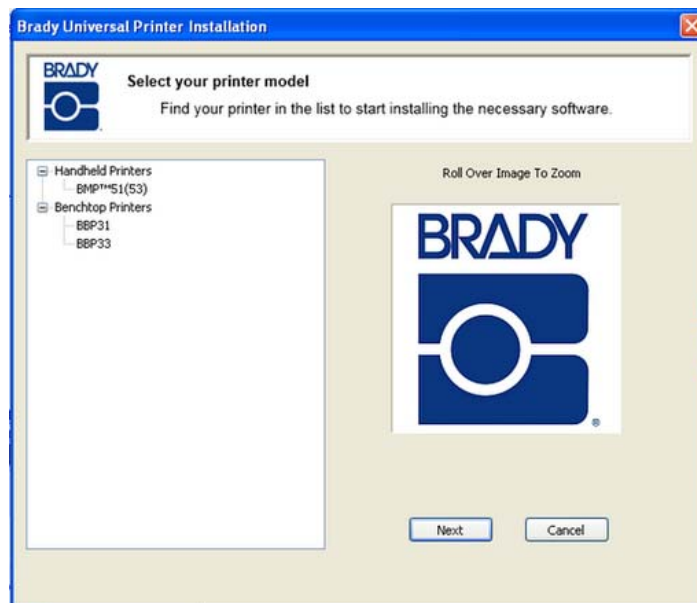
Brady Universal Printer Installation

BRADY

Select your printer model

Find your printer in the list to start installing the necessary software.

Handheld Printers
BMP™51(53)
Benchtop Printers
BBP31
BBP33

Roll Over Image To Zoom

BRADY

Next

Cancel